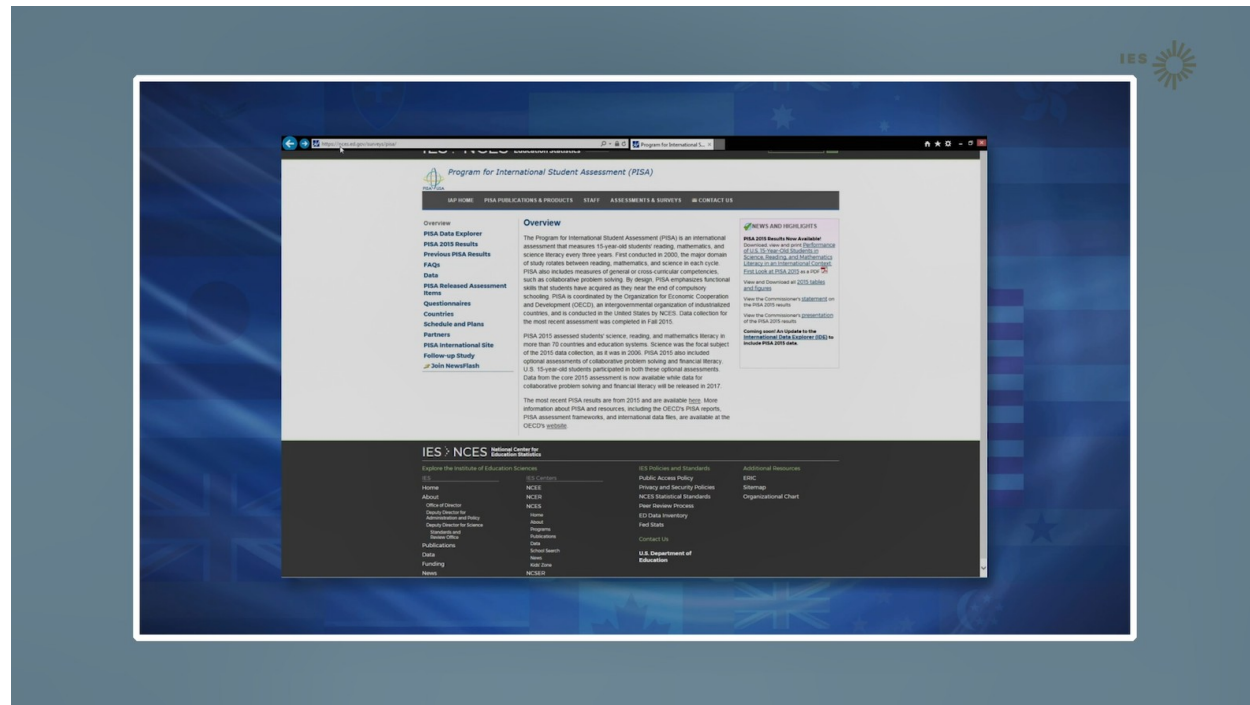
IES

https://nces.ed.gov/surveys/pisa/
Program for International S...

Program for International Student Assessment (PISA)

IAP HOME PISA PUBLICATIONS & PRODUCTS STAFF ASSESSMENTS & SURVEYS CONTACT US

Overview
PISA Data Explorer
PISA 2015 Results
Previous PISA Results
FAQs
Data
PISA Released Assessment Items
Questionnaires
Countries
Schedule and Plans
Partners
PISA International Site
Follow-up Study
Join NewsFlash

Overview

The Program for International Student Assessment (PISA) is an international assessment that measures 15-year-old students' reading, mathematics, and science literacy every three years. First conducted in 2000, the major domain of study rotates between reading, mathematics, and science in each cycle. PISA also includes measures of general or cross-curricular competencies, such as collaborative problem solving. By design, PISA emphasizes functional skills that students have acquired as they near the end of compulsory schooling. PISA is coordinated by the Organization for Economic Cooperation and Development (OECD), an intergovernmental organization of industrialized countries, and is conducted in the United States by NCES. Data collection for the most recent assessment was completed in Fall 2015.

PISA 2015 assessed students' science, reading, and mathematics literacy in more than 70 countries and education systems. Science was the focal subject of the 2015 data collection, as it was in 2006. PISA 2015 also included optional assessments of collaborative problem solving and financial literacy. U.S. 15-year-old students participated in both these optional assessments. Data from the core 2015 assessment is now available while data for collaborative problem solving and financial literacy will be released in 2017.

The most recent PISA results are from 2015 and are available here. More information about PISA and resources, including the OECD's PISA reports, PISA assessment frameworks, and international data files, are available at the OECD's website.

NEWS AND HIGHLIGHTS

PISA 2015 Results Now Available! Download, view and print Performance of U.S. 15-Year-Old Students in Science, Reading, and Mathematics Literacy in an International Context: First Look at PISA 2015 as a PDF

View and Download all 2015 tables and figures

View the Commissioner's statement on the PISA 2015 results

View the Commissioner's presentation of the PISA 2015 results

Coming soon! An Update to the International Data Explorer (IDE) to include PISA 2015 data.

IES > NCES National Center for Education Statistics

Explore the Institute of Education Sciences
IES
Home
About
Office of Director
Deputy Director for Administration and Policy
Deputy Director for Science
Standards and Review Office
Publications
Data
Funding
News

IES Centers
NCEE
NCER
NCES
Home
About
Programs
Publications
Data
School Search
News
Kids' Zone
NCSER

IES Policies and Standards
Public Access Policy
Privacy and Security Policies
NCES Statistical Standards
Peer Review Process
ED Data Inventory
Fed Stats

Contact Us

U.S. Department of Education

Additional Resources
ERIC
Sitemap
Organizational Chart